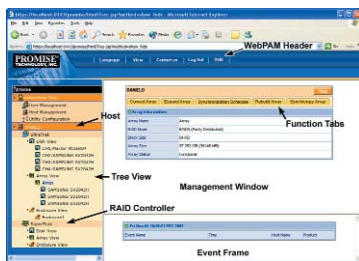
https://localhost:8443/promise/WebPam.jsp - Microsoft Internet Explorer
File Edit View Favorites Tools Help
Back Search Favorites Media
Address https://localhost:8443/promise/WebPam.jsp
WebPAM Header
PROMISE TECHNOLOGY, INC.
Language View Contact Us Logout Help
Promise
Administrative Tools
User Management
Host Management
Utility Configuration
Host
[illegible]
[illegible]
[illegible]
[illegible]
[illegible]
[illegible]
Array View
Array
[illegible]
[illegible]
Enclosure View
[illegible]
Tree View
RAID Controller
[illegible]
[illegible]
Array View
Enclosure View
SAMELD
Current Array Extend Array Synchronization Schedule Rebuild Array Synchronize Array
Array Information
| Array Name | Array |
|---|---|
| RAID Mode | RAID5 (Parity Distributed) |
| Stripe Size | 64 KB |
| Array Size | 97,393 GB (98,149 MB) |
| Array Status | Functional |
Function Tabs
Management Window
Event Frame
Event Name Time Host Name Product